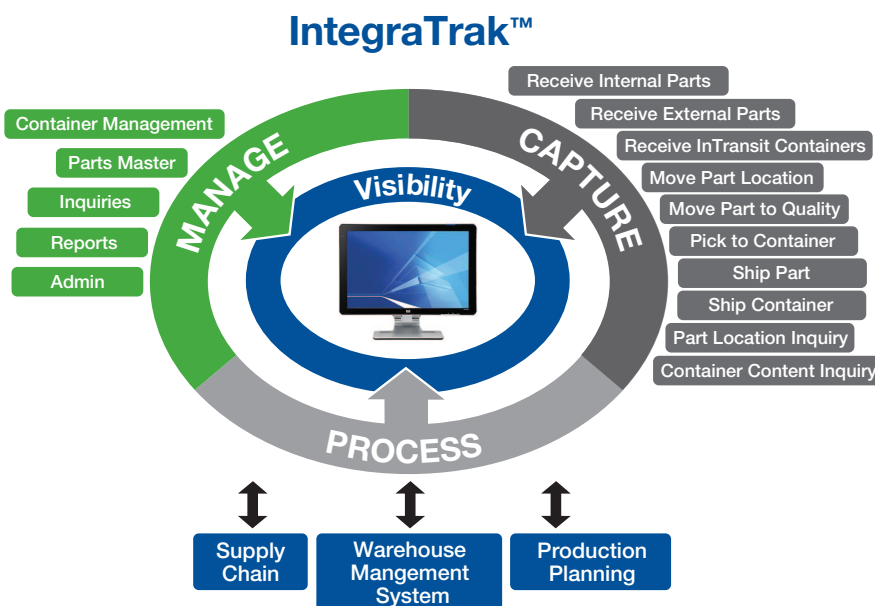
IntegraTrak™

Container Management
Parts Master
Inquiries
Reports
Admin

MANAGE

Visibility

CAPTURE

Receive Internal Parts
Receive External Parts
Receive InTransit Containers
Move Part Location
Move Part to Quality
Pick to Container
Ship Part
Ship Container
Part Location Inquiry
Container Content Inquiry

PROCESS

Supply Chain
Warehouse Mangement System
Production Planning